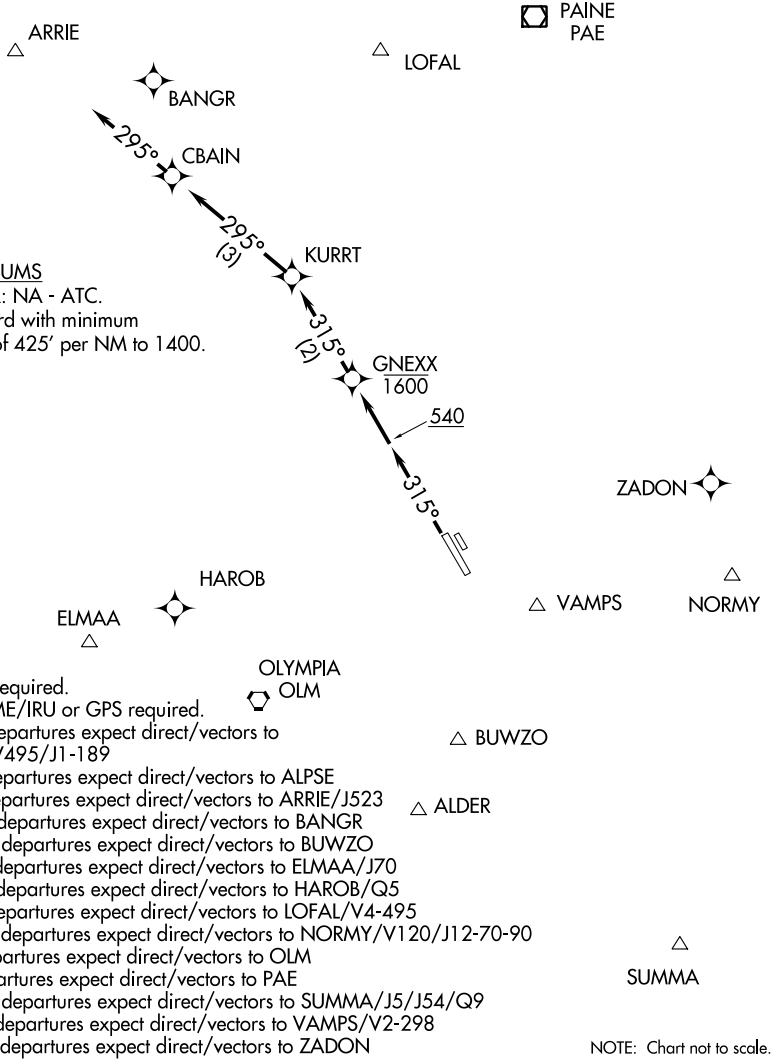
PAINE
PAE

ARRIE

LOFAL

BANGR

295°

CBAIN

295°
(3)

KURRT

UMS
: NA - ATC.
rd with minimum
f 425' per NM to 1400.

315°
(2)

GNEXX
1600

540

315°

ZADON

HAROB

VAMPS

NORMY

ELMAA

OLYMPIA
OLM

equired.
ME/IRU or GPS required.
departures expect direct/vectors to
V495/J1-189
epartures expect direct/vectors to ALPSE
partures expect direct/vectors to ARRIE/J523
departures expect direct/vectors to BANGR
departures expect direct/vectors to BUWZO
departures expect direct/vectors to ELMAA/J70
departures expect direct/vectors to HAROB/Q5
epartures expect direct/vectors to LOFAL/V4-495
departures expect direct/vectors to NORMY/V120/J12-70-90
departures expect direct/vectors to OLM
artures expect direct/vectors to PAE
departures expect direct/vectors to SUMMA/J5/J54/Q9
departures expect direct/vectors to VAMPS/V2-298
departures expect direct/vectors to ZADON

BUWZO

ALDER

SUMMA

NOTE: Chart not to scale.